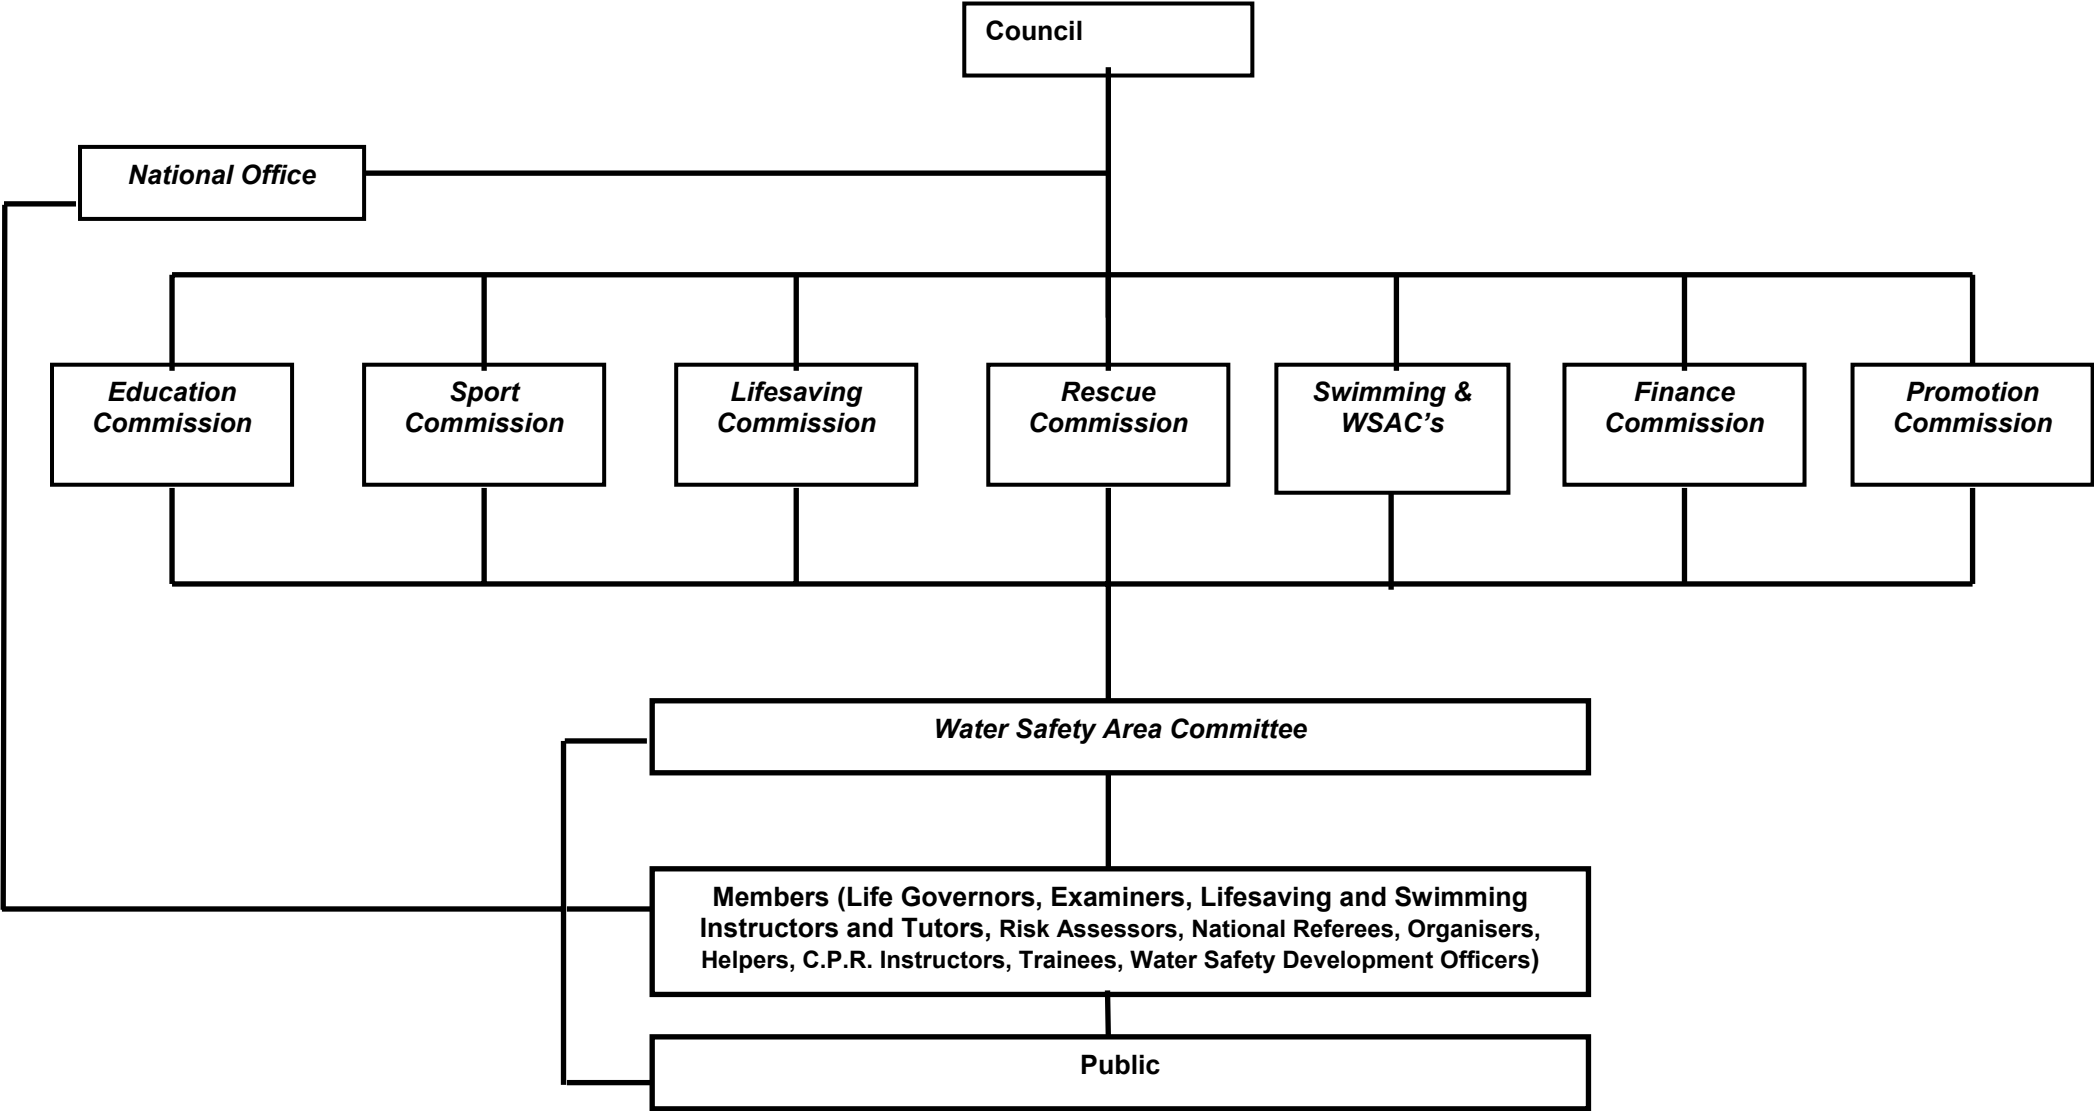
Council

National Office

Education Commission

Sport Commission

Lifesaving Commission

Rescue Commission

Swimming & WSAC's

Finance Commission

Promotion Commission

Water Safety Area Committee

Members (Life Governors, Examiners, Lifesaving and Swimming Instructors and Tutors, Risk Assessors, National Referees, Organisers, Helpers, C.P.R. Instructors, Trainees, Water Safety Development Officers)

Public